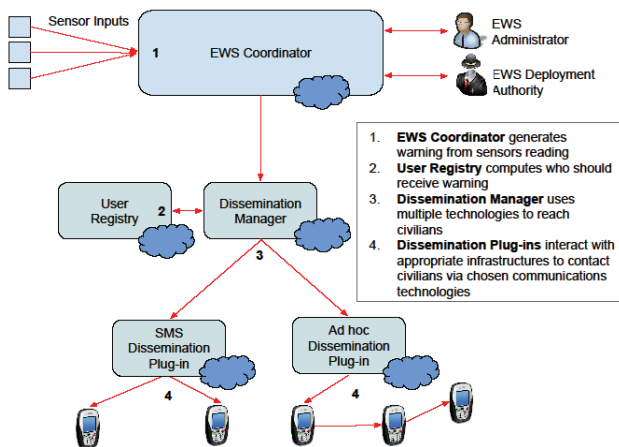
Sensor Inputs

1 EWS Coordinator

EWS Administrator

EWS Deployment Authority

1. **EWS Coordinator** generates warning from sensors reading
2. **User Registry** computes who should receive warning
3. **Dissemination Manager** uses multiple technologies to reach civilians
4. **Dissemination Plug-ins** interact with appropriate infrastructures to contact civilians via chosen communications technologies

User Registry 2

Dissemination Manager

3

SMS Dissemination Plug-in

Ad hoc Dissemination Plug-in

4

4